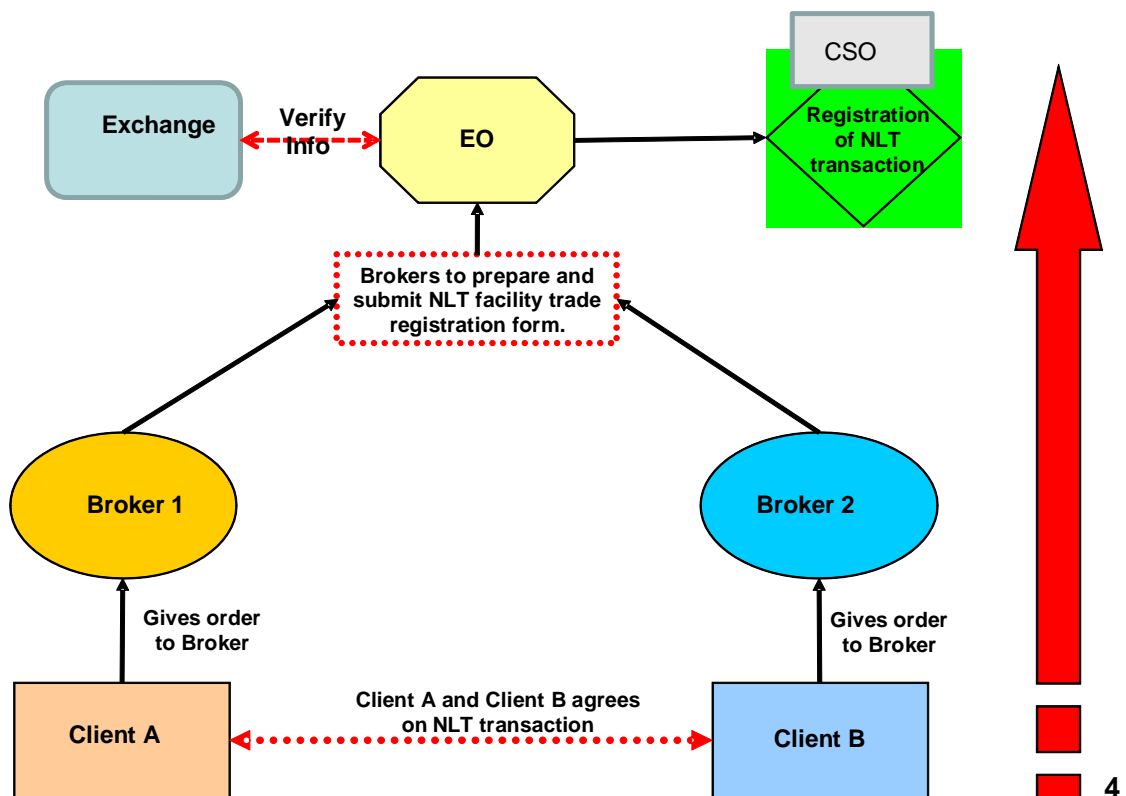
CSO

Exchange

Verify Info

EO

Registration of NLT transaction

Brokers to prepare and submit NLT facility trade registration form.

Broker 1

Broker 2

Gives order to Broker

Gives order to Broker

Client A and Client B agrees on NLT transaction

Client A

Client B

4